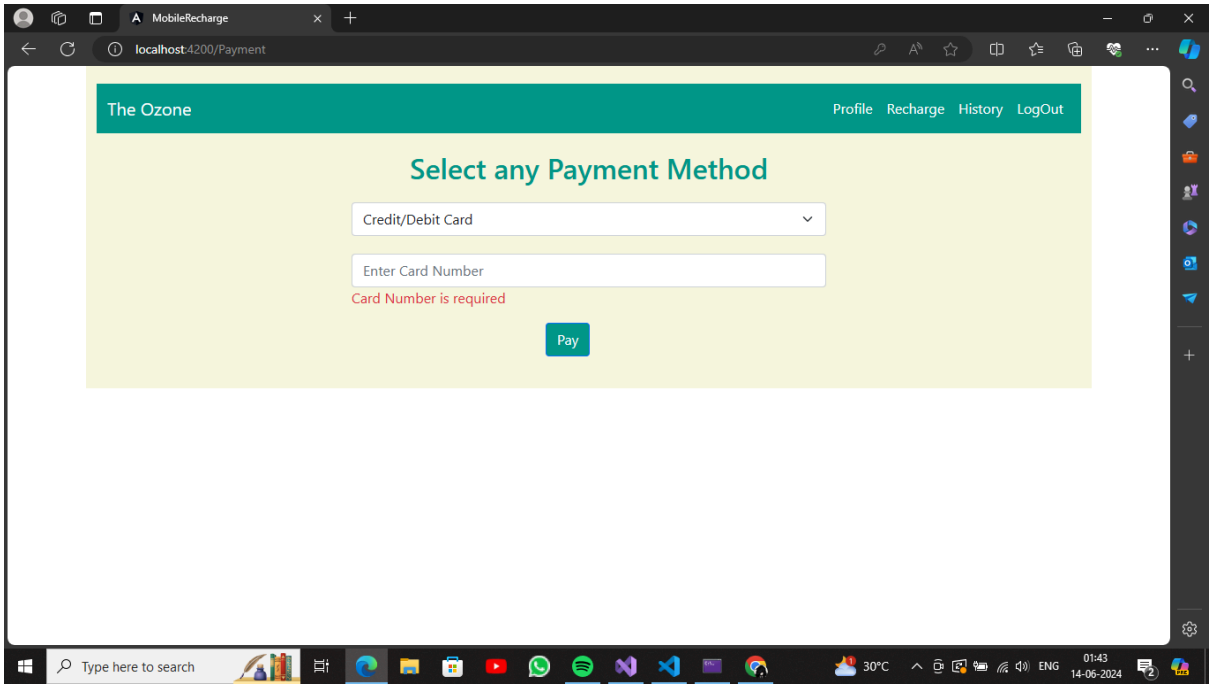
MobileRecharge

localhost:4200/Payment

The Ozone

Profile Recharge History LogOut

Select any Payment Method

Credit/Debit Card

Enter Card Number

Card Number is required

Pay

Type here to search

30°C

ENG

01:43
14-06-2024